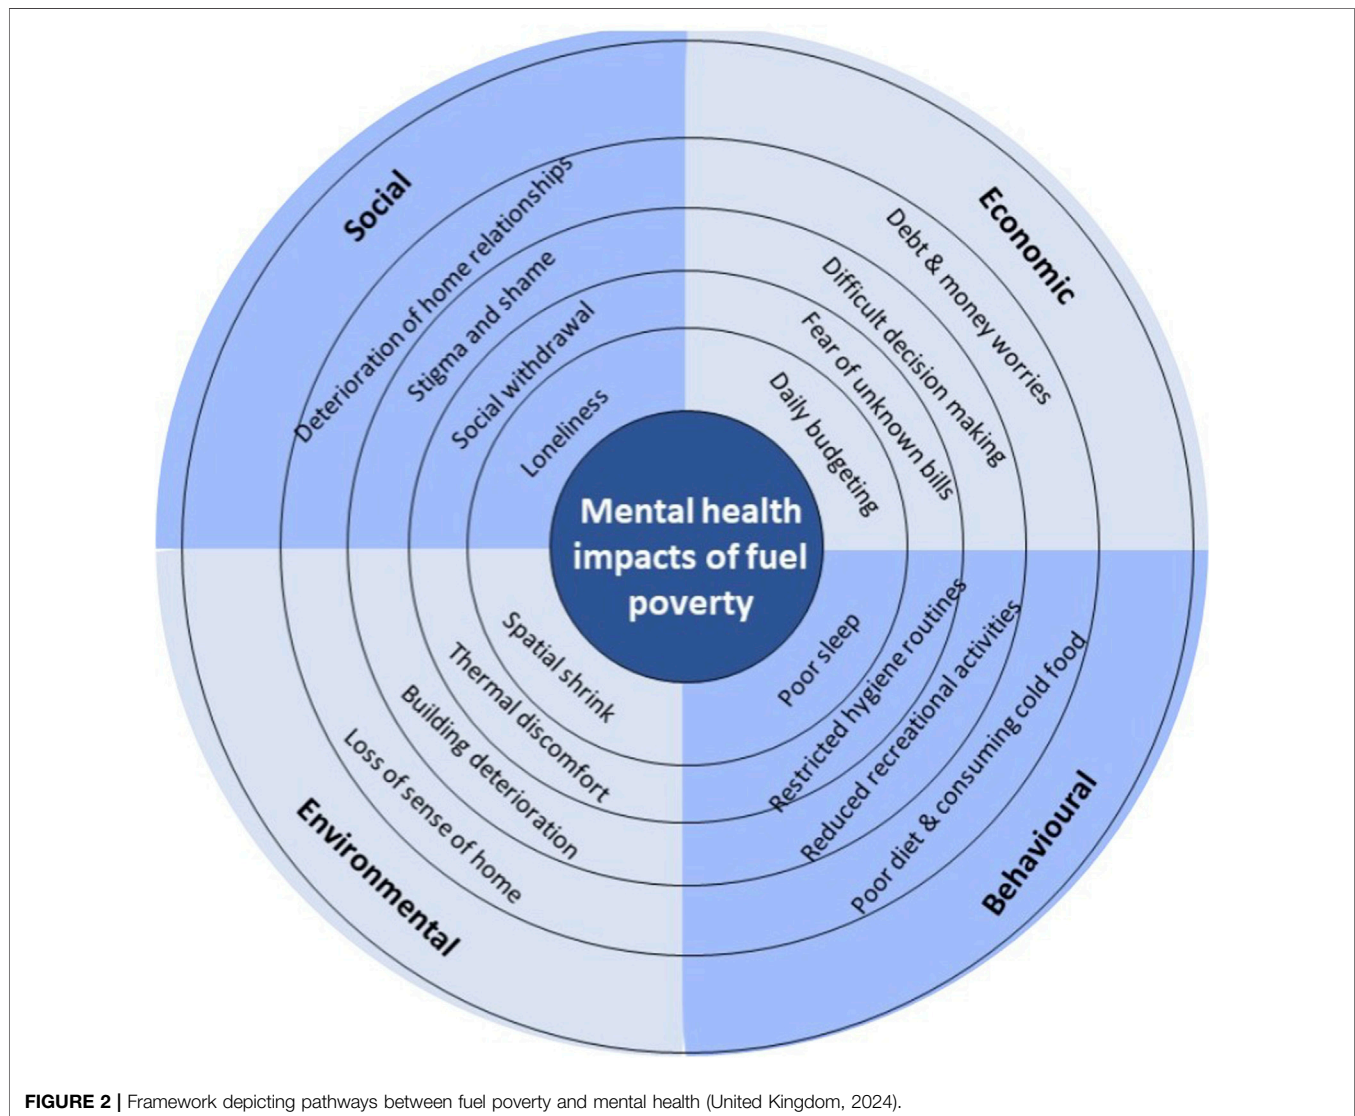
Social

Deterioration of home relationships

Stigma and shame

Social withdrawal

Loneliness

Economic

Debt & money worries

Difficult decision making

Fear of unknown bills

Daily budgeting

Mental health impacts of fuel poverty

Spatial shrink

Thermal discomfort

Building deterioration

Loss of sense of home

Environmental

Poor sleep

Restricted hygiene routines

Reduced recreational activities

Poor diet & consuming cold food

Behavioural

FIGURE 2 | Framework depicting pathways between fuel poverty and mental health (United Kingdom, 2024).